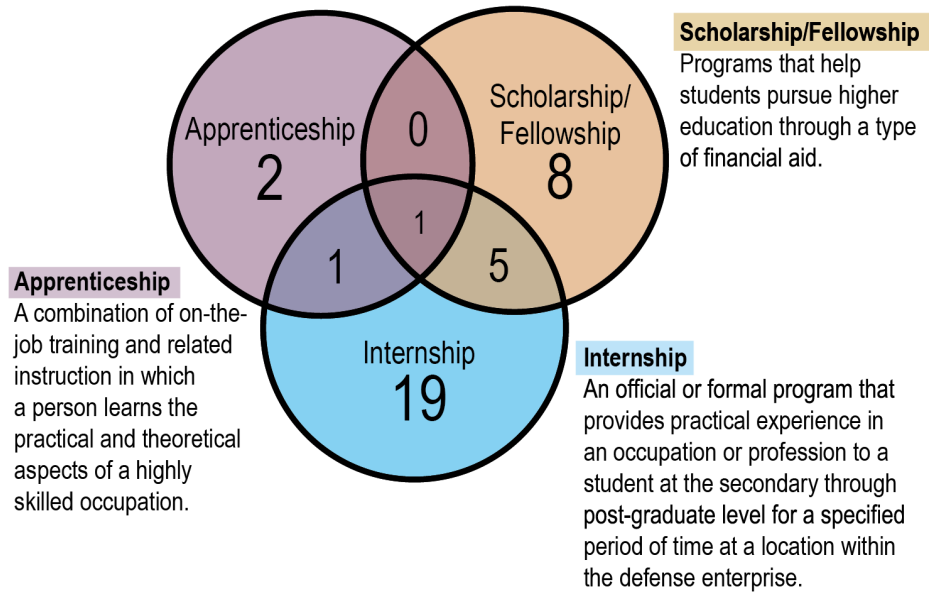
Scholarship/Fellowship
Programs that help students pursue higher education through a type of financial aid.

Apprenticeship
2

0

Scholarship/ Fellowship
8

1

1

5

Apprenticeship
A combination of on-the-job training and related instruction in which a person learns the practical and theoretical aspects of a highly skilled occupation.

Internship
19

Internship
An official or formal program that provides practical experience in an occupation or profession to a student at the secondary through post-graduate level for a specified period of time at a location within the defense enterprise.